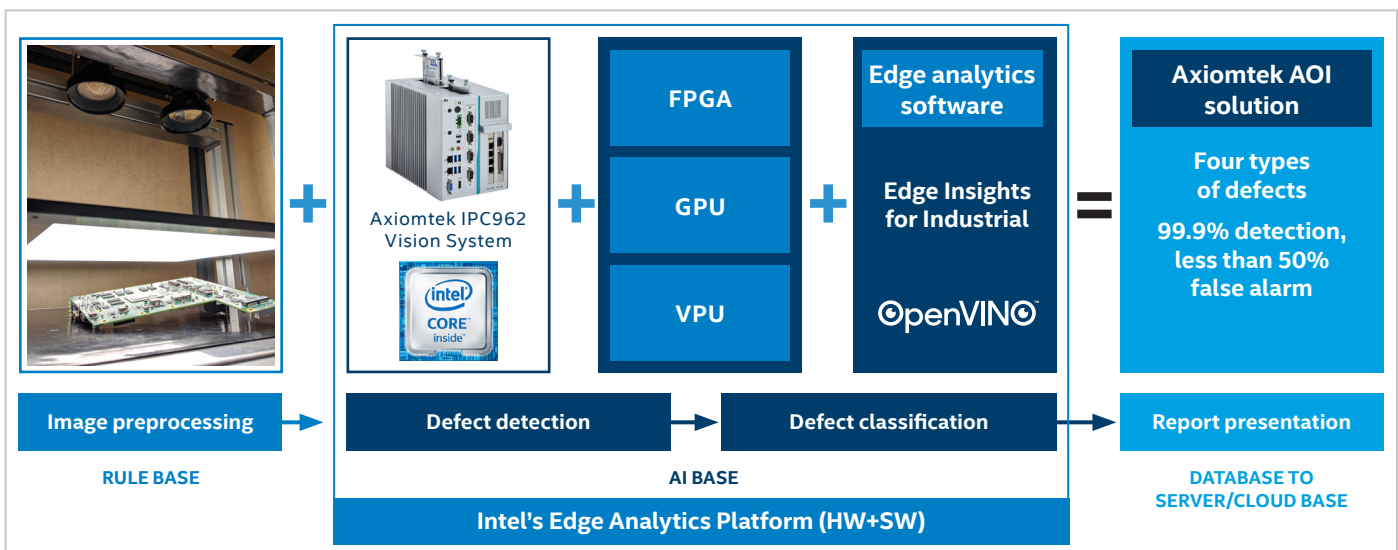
+

Axiomtek IPC962 Vision System

intel CORE inside

+

FPGA

GPU

VPU

+

Edge analytics software

Edge Insights for Industrial

OpenVINO

=

Axiomtek AOI solution

Four types of defects

99.9% detection, less than 50% false alarm

Image preprocessing

RULE BASE

Defect detection

Defect classification

AI BASE

Report presentation

DATABASE TO SERVER/CLOUD BASE

Intel's Edge Analytics Platform (HW+SW)